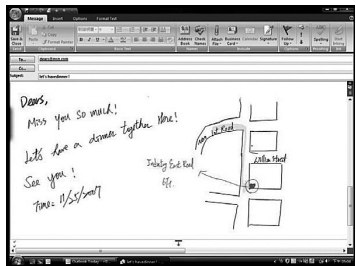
Message Insert Options Format Text

Save & Close

To...

Cc...

Subject: let's have dinner!

Dear,
Miss you so much!
Let's have a dinner together there!
See you!
Time: 11/25/2007

Ivy Lit Road

Industry East Road

Ritten Hotel

Outlook Today

let's have dinner!